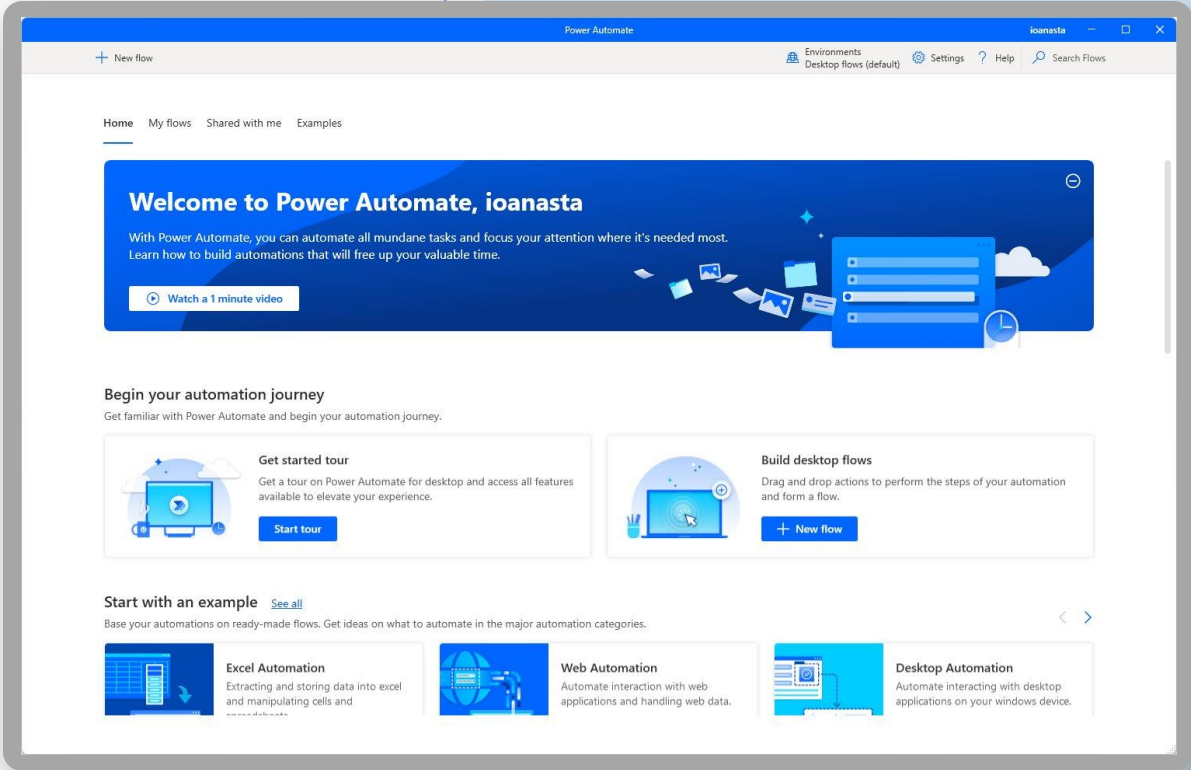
Power Automate

ioanasta

New flow

Environments
Desktop flows (default)

Settings

Help

Search Flows

Home My flows Shared with me Examples

Welcome to Power Automate, ioanasta

With Power Automate, you can automate all mundane tasks and focus your attention where it's needed most. Learn how to build automations that will free up your valuable time.

Watch a 1 minute video

Begin your automation journey

Get familiar with Power Automate and begin your automation journey.

Get started tour

Get a tour on Power Automate for desktop and access all features available to elevate your experience.

Start tour

Build desktop flows

Drag and drop actions to perform the steps of your automation and form a flow.

New flow

Start with an example See all

Base your automations on ready-made flows. Get ideas on what to automate in the major automation categories.

Excel Automation

Extracting and storing data into excel and manipulating cells and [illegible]

Web Automation

Automate interaction with web applications and handling web data.

Desktop Automation

Automate interacting with desktop applications on your windows device.